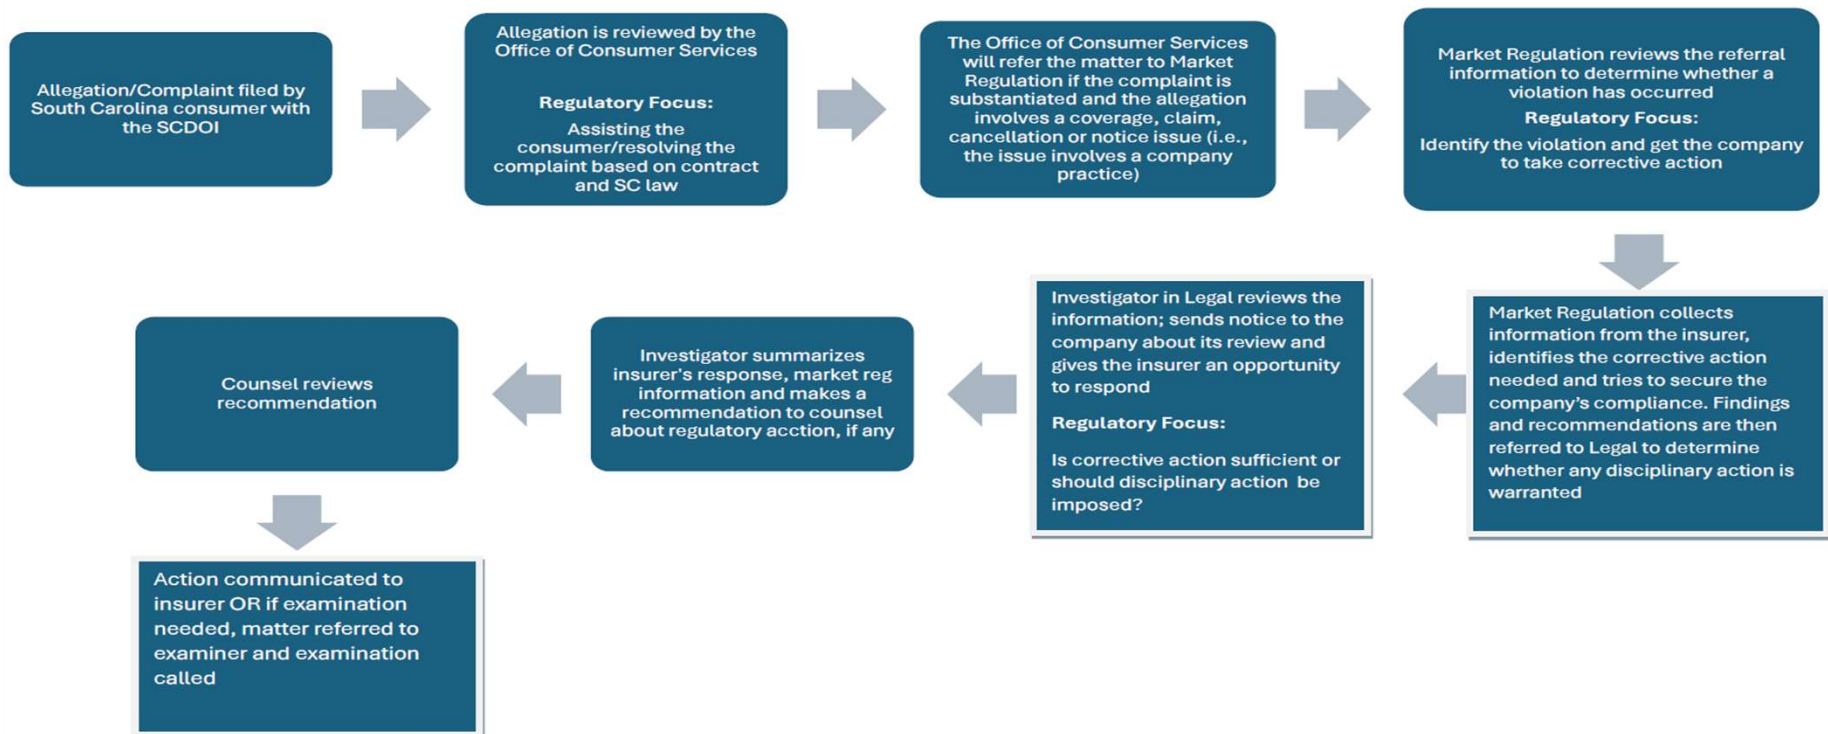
Allegation/Complaint filed by South Carolina consumer with the SCDOI

Allegation is reviewed by the Office of Consumer Services

Regulatory Focus:

Assisting the consumer/resolving the complaint based on contract and SC law

The Office of Consumer Services will refer the matter to Market Regulation if the complaint is substantiated and the allegation involves a coverage, claim, cancellation or notice issue (i.e., the issue involves a company practice)

Market Regulation reviews the referral information to determine whether a violation has occurred

Regulatory Focus:

Identify the violation and get the company to take corrective action

Market Regulation collects information from the insurer, identifies the corrective action needed and tries to secure the company's compliance. Findings and recommendations are then referred to Legal to determine whether any disciplinary action is warranted

Investigator in Legal reviews the information; sends notice to the company about its review and gives the insurer an opportunity to respond

Regulatory Focus:

Is corrective action sufficient or should disciplinary action be imposed?

Investigator summarizes insurer's response, market reg information and makes a recommendation to counsel about regulatory acction, if any

Counsel reviews recommendation

Action communicated to insurer OR if examination needed, matter referred to examiner and examination called